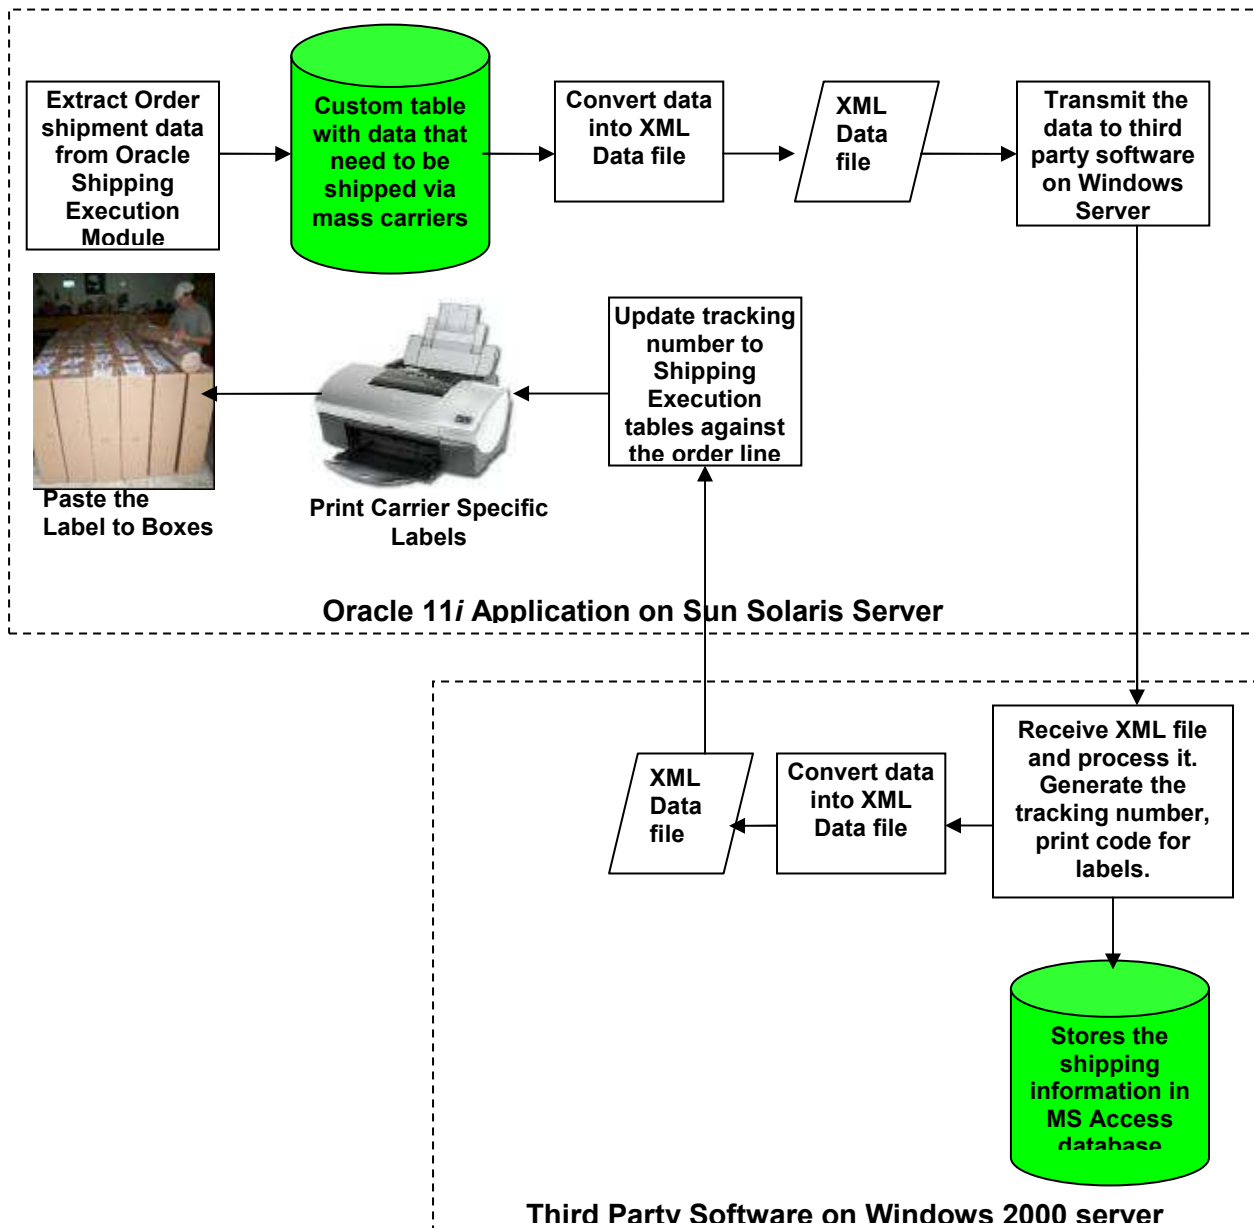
Extract Order shipment data from Oracle Shipping Execution Module

Custom table with data that need to be shipped via mass carriers

Convert data into XML Data file

XML Data file

Transmit the data to third party software on Windows Server

Update tracking number to Shipping Execution tables against the order line

Print Carrier Specific Labels

Paste the Label to Boxes

Oracle 11*i* Application on Sun Solaris Server

Receive XML file and process it. Generate the tracking number, print code for labels.

Convert data into XML Data file

XML Data file

Stores the shipping information in MS Access database

Third Party Software on Windows 2000 server